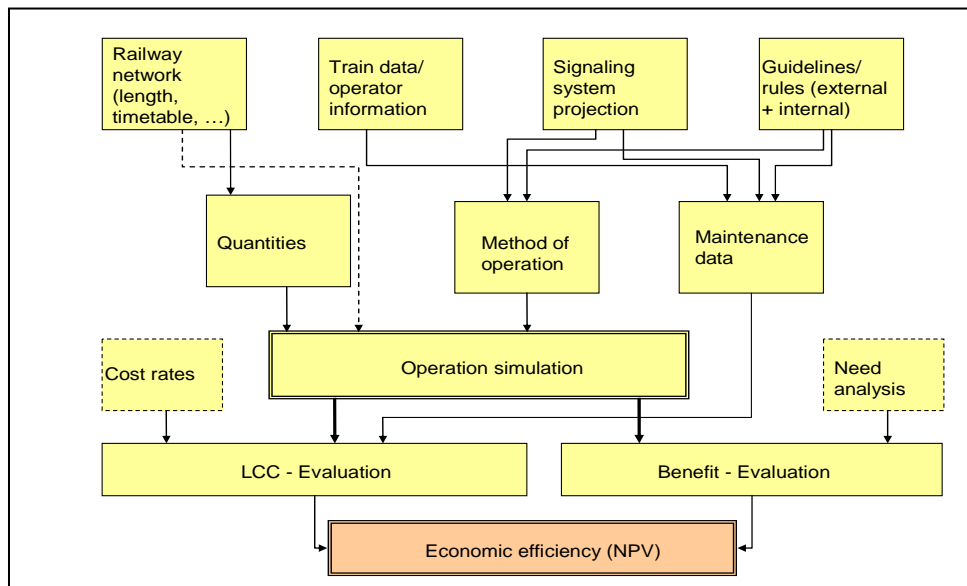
Railway network (length, timetable, …)

Train data/ operator information

Signaling system projection

Guidelines/ rules (external + internal)

Quantities

Method of operation

Maintenance data

Cost rates

Operation simulation

Need analysis

LCC - Evaluation

Benefit - Evaluation

Economic efficiency (NPV)